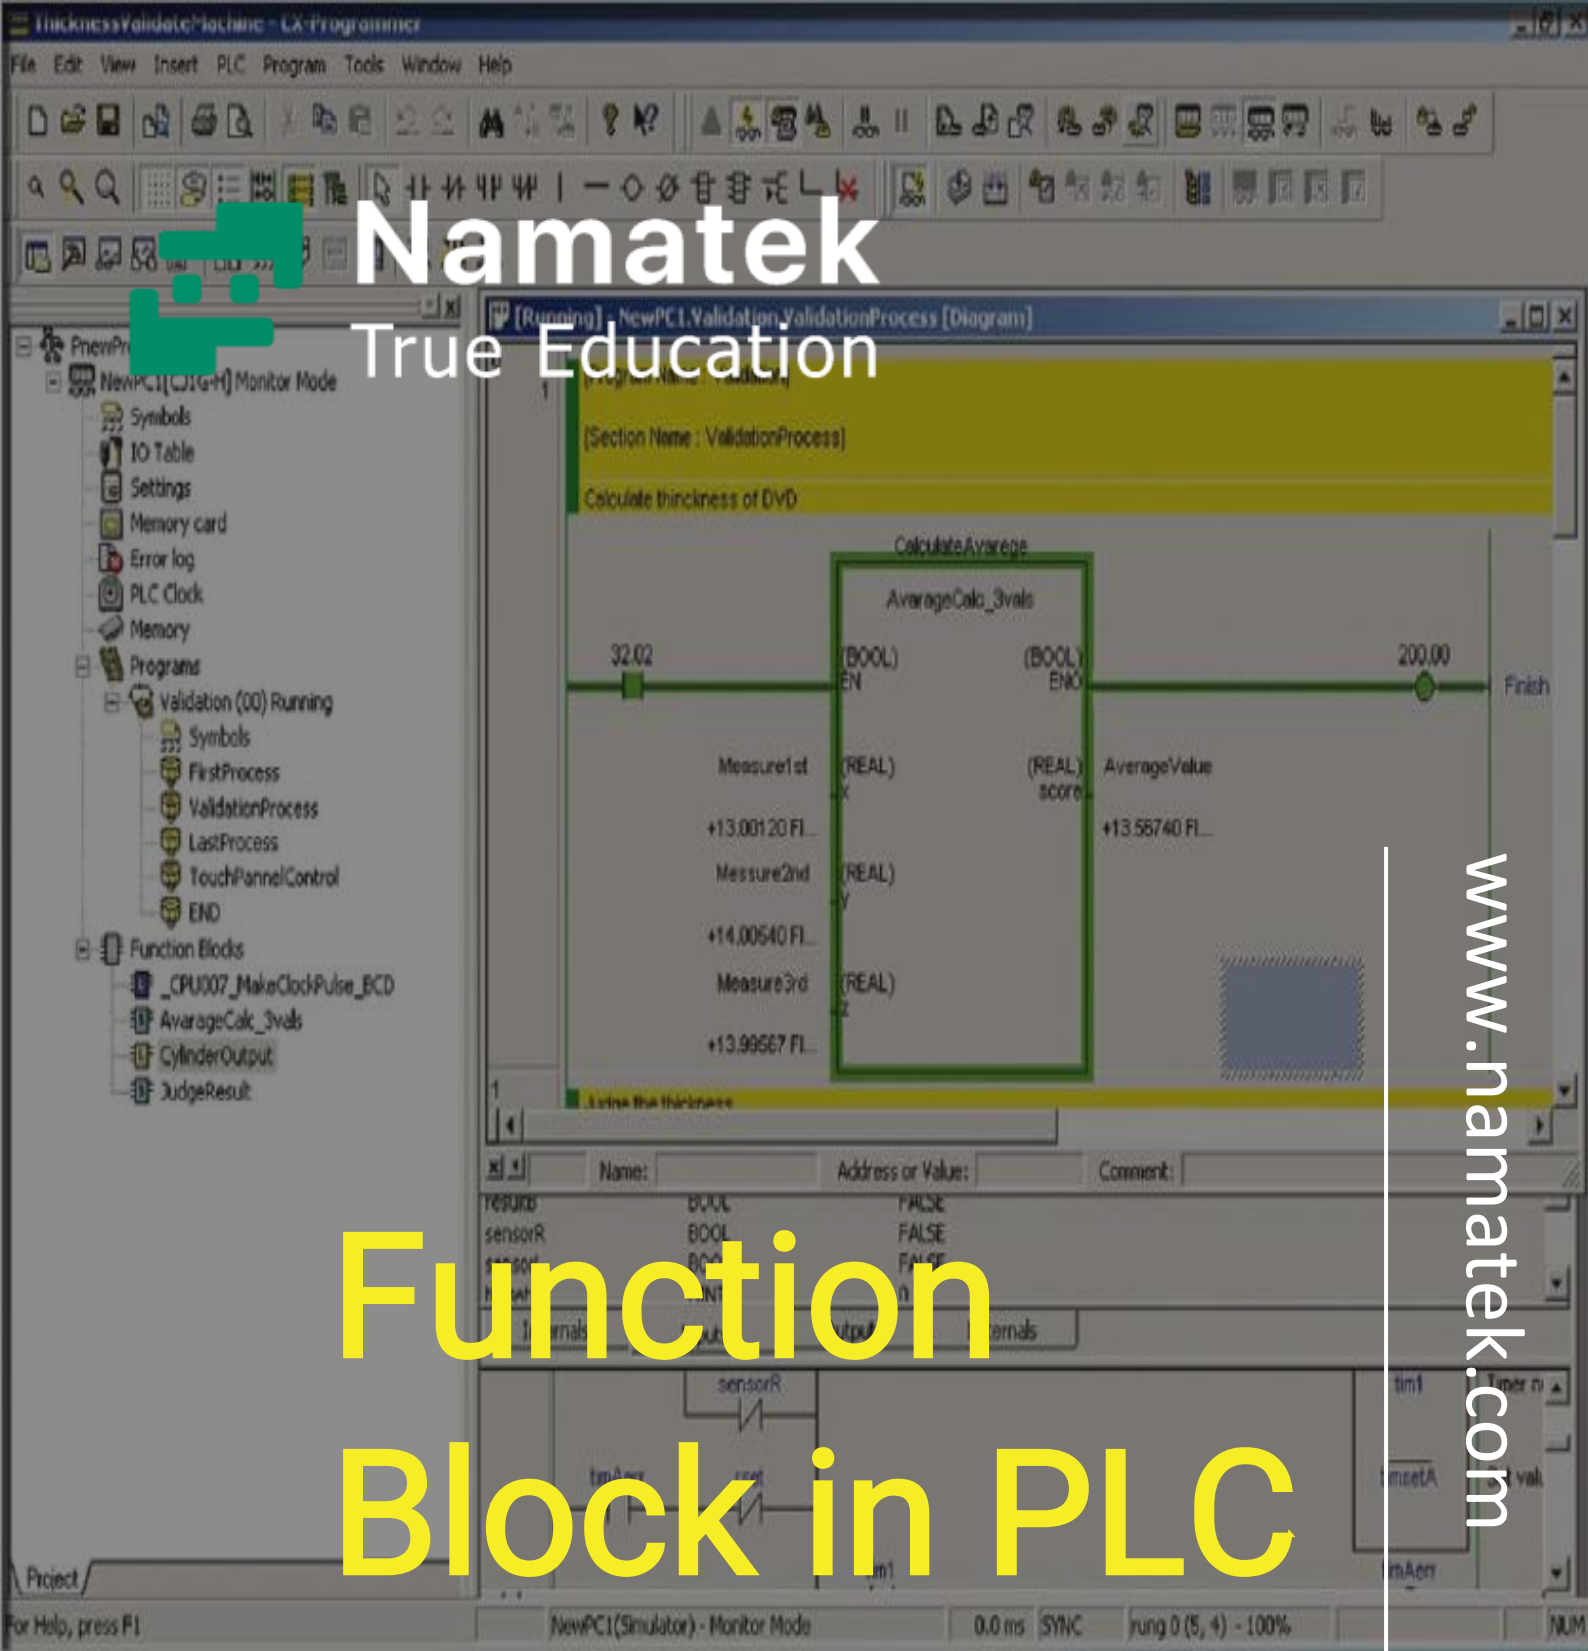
ThicknessValidateMachine - CX-Programmer

File Edit View Insert PLC Program Tools Window Help

Namatek
True Education

[Running] - NewPC1.Validation.ValidationProcess [Diagram]

NewPC1[CJ1G-H] Monitor Mode
Symbols
IO Table
Settings
Memory card
Error log
PLC Clock
Memory
Programs
Validation (00) Running
Symbols
FirstProcess
ValidationProcess
LastProcess
TouchPannelControl
END
Function Blocks
_CPU007_MakeClockPulse_BCD
AvarageCalc_3vals
CylinderOutput
JudgeResult

[Section Name : ValidationProcess]
Calculate thinckness of DVD
CalculateAvarege
AvarageCalc_3vals
32.02
(BOOL) EN
(BOOL) ENO
200.00
Finish
Measure1st
(REAL) X
(REAL) score
AverageValue
+13.00120 Fl...
+13.56740 Fl...
Messure2nd
(REAL) Y
+14.00640 Fl...
Measure3rd
(REAL) Z
+13.99567 Fl...
Judge the thickness

Name:
Address or Value:
Comment:
sensorR BOOL FALSE
FALSE

sensorR
tim1
timAerr

Project
For Help, press F1
NewPC1(Simulator) - Monitor Mode
0.0 ms
SYNC
rung 0 (5, 4) - 100%
NUM

Function
Block in PLC

www.namatek.com